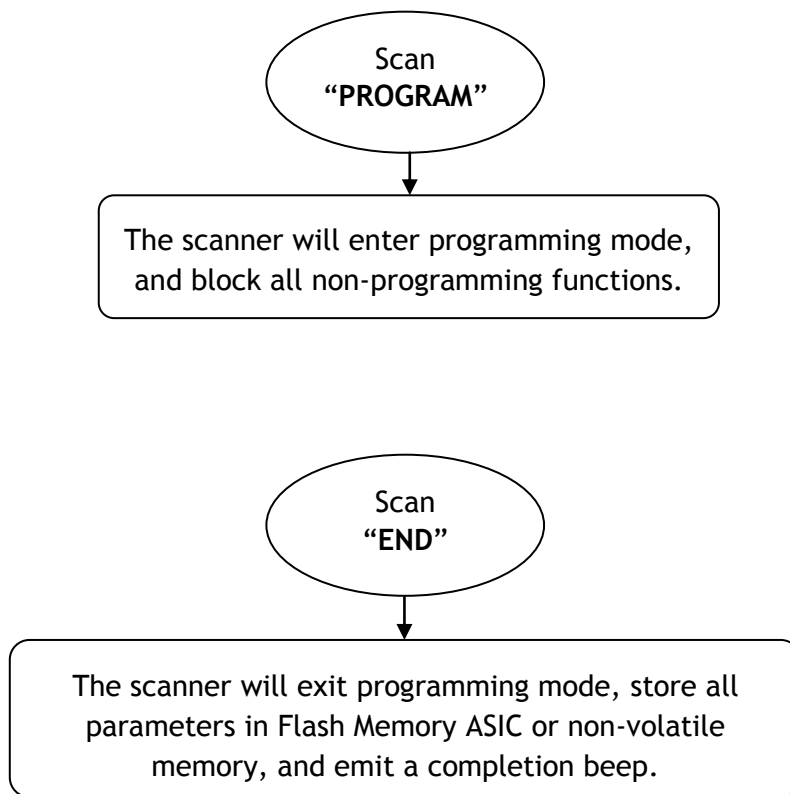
Scan
“**PROGRAM**”

The scanner will enter programming mode, and block all non-programming functions.

Scan
“**END**”

The scanner will exit programming mode, store all parameters in Flash Memory ASIC or non-volatile memory, and emit a completion beep.